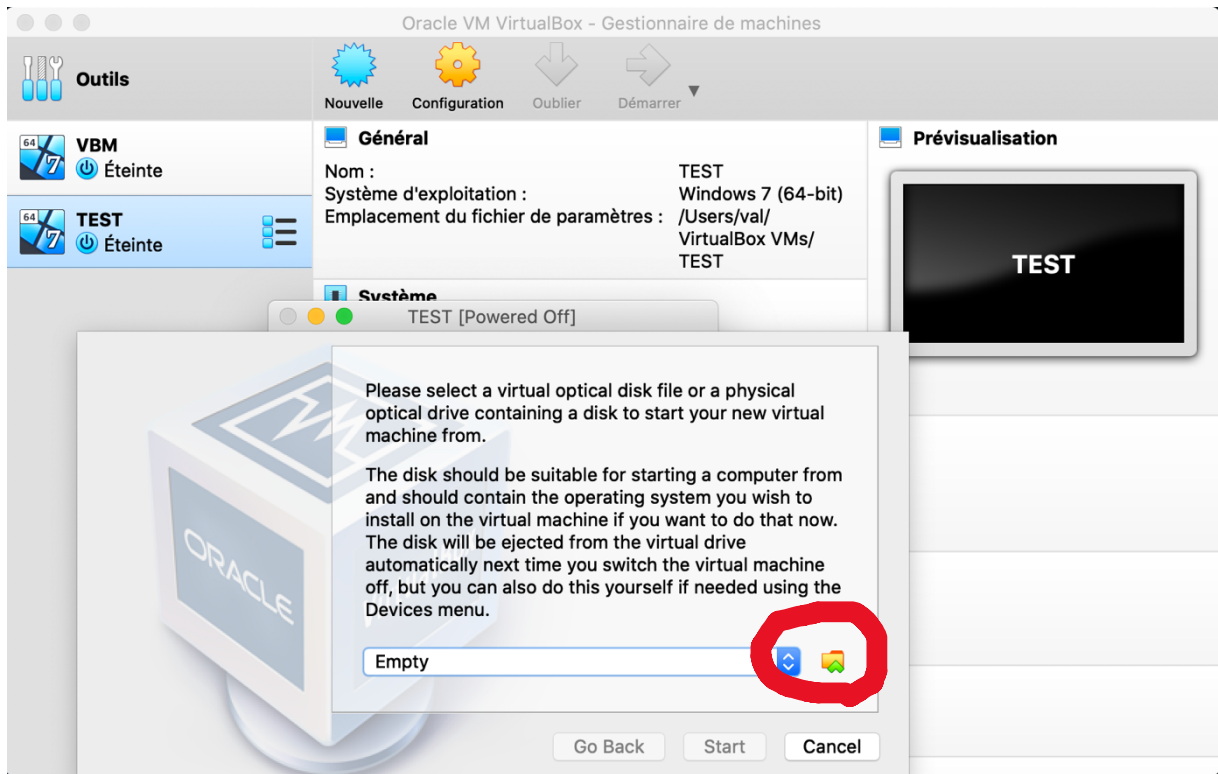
Oracle VM VirtualBox - Gestionnaire de machines

Outils

Nouvelle Configuration Oublier Démarrer

64 7 VBM
Éteinte

64 7 TEST
Éteinte

Général

Nom : TEST
Système d'exploitation : Windows 7 (64-bit)
Emplacement du fichier de paramètres : /Users/val/VirtualBox VMs/TEST

Système

Prévisualisation

TEST

TEST [Powered Off]

ORACLE

Please select a virtual optical disk file or a physical optical drive containing a disk to start your new virtual machine from.

The disk should be suitable for starting a computer from and should contain the operating system you wish to install on the virtual machine if you want to do that now. The disk will be ejected from the virtual drive automatically next time you switch the virtual machine off, but you can also do this yourself if needed using the Devices menu.

Empty

Go Back Start Cancel